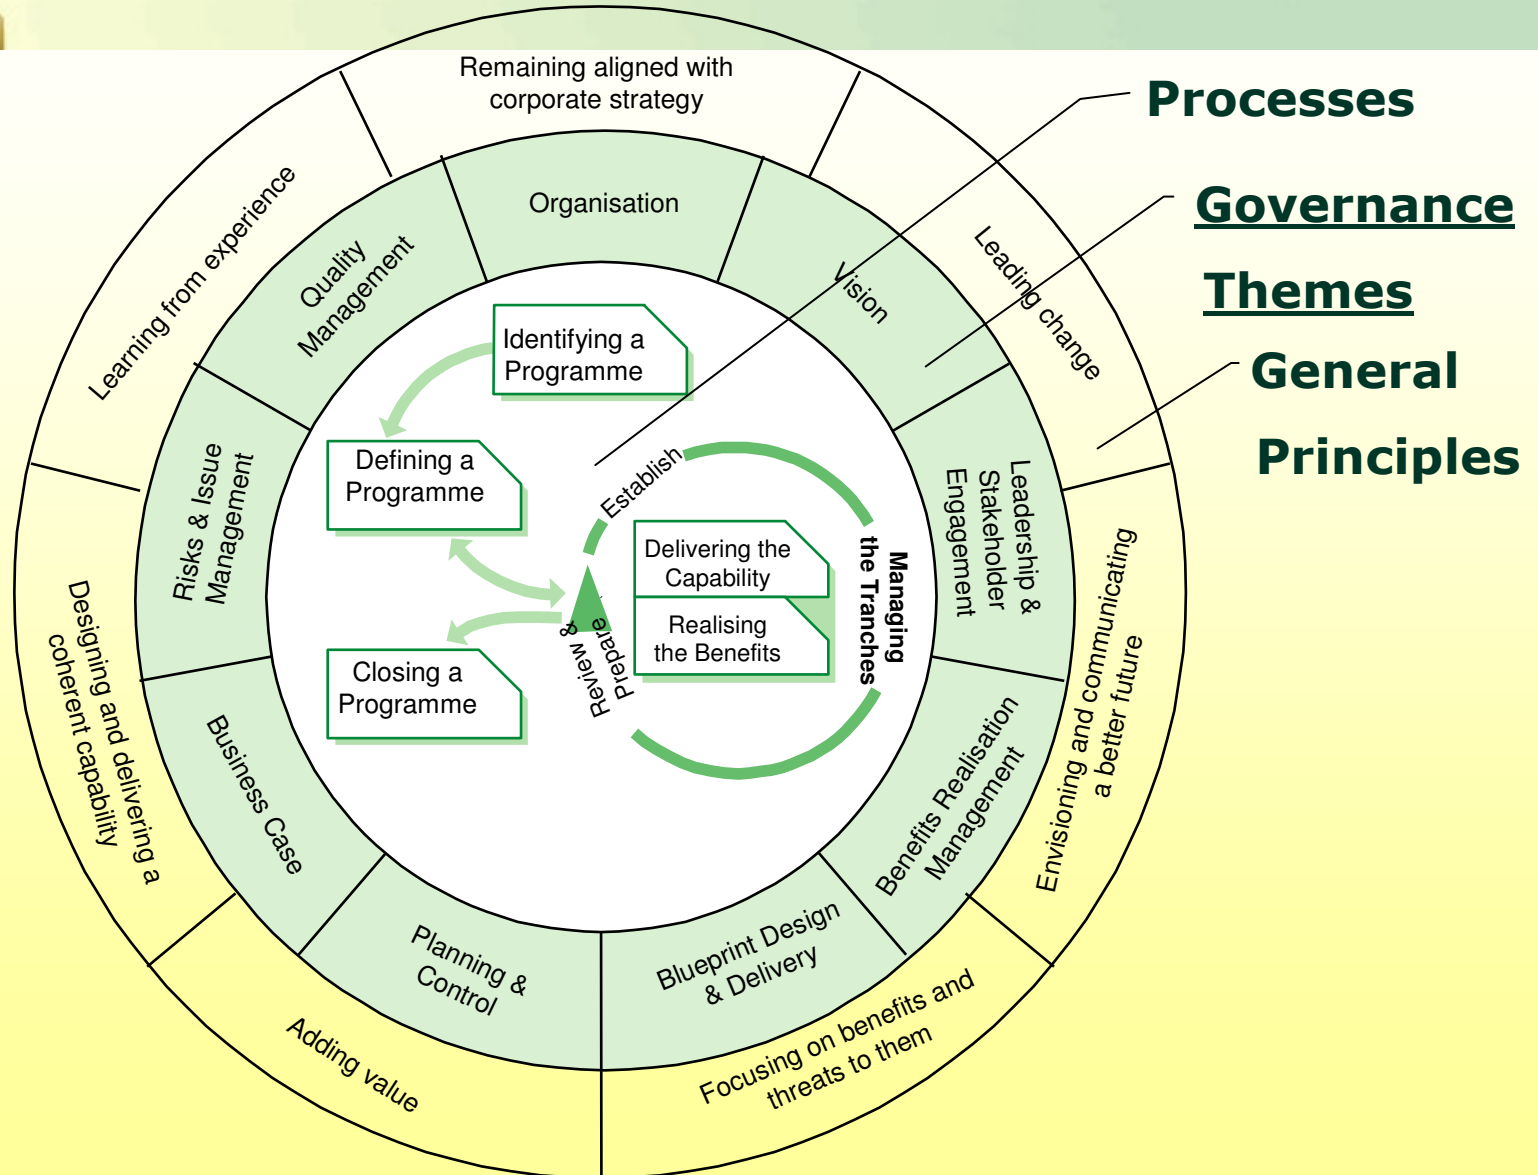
Processes

Governance

Themes

General

Principles

Remaining aligned with corporate strategy

Leading change

Envisioning and communicating a better future

Focusing on benefits and threats to them

Adding value

Designing and delivering a coherent capability

Learning from experience

Organisation

Vision

Leadership & Stakeholder Engagement

Benefits Realisation Management

Blueprint Design & Delivery

Planning & Control

Business Case

Risks & Issue Management

Quality Management

Identifying a Programme

Defining a Programme

Closing a Programme

Establish

Delivering the Capability

Realising the Benefits

Managing the Tranches

Review & Prepare